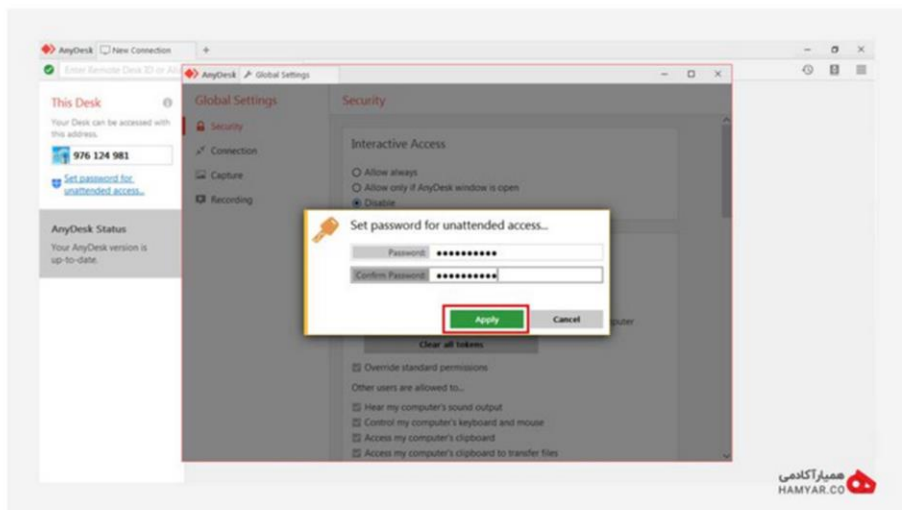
AnyDesk New Connection +

Enter Remote Desk ID or Al

This Desk

Your Desk can be accessed with this address.

976 124 981

Set password for unattended access...

AnyDesk Status

Your AnyDesk version is up-to-date.

AnyDesk Global Settings

Global Settings

Security

Connection

Capture

Recording

Security

Interactive Access

Allow always

Allow only if AnyDesk window is open

Disable

Set password for unattended access...

Password ••••••••••

Confirm Password ••••••••••

Apply

Cancel

puter

Clear all tokens

Override standard permissions

Other users are allowed to...

Hear my computer's sound output

Control my computer's keyboard and mouse

Access my computer's clipboard

Access my computer's clipboard to transfer files

همیار آکادمی
HAMYAR.CO